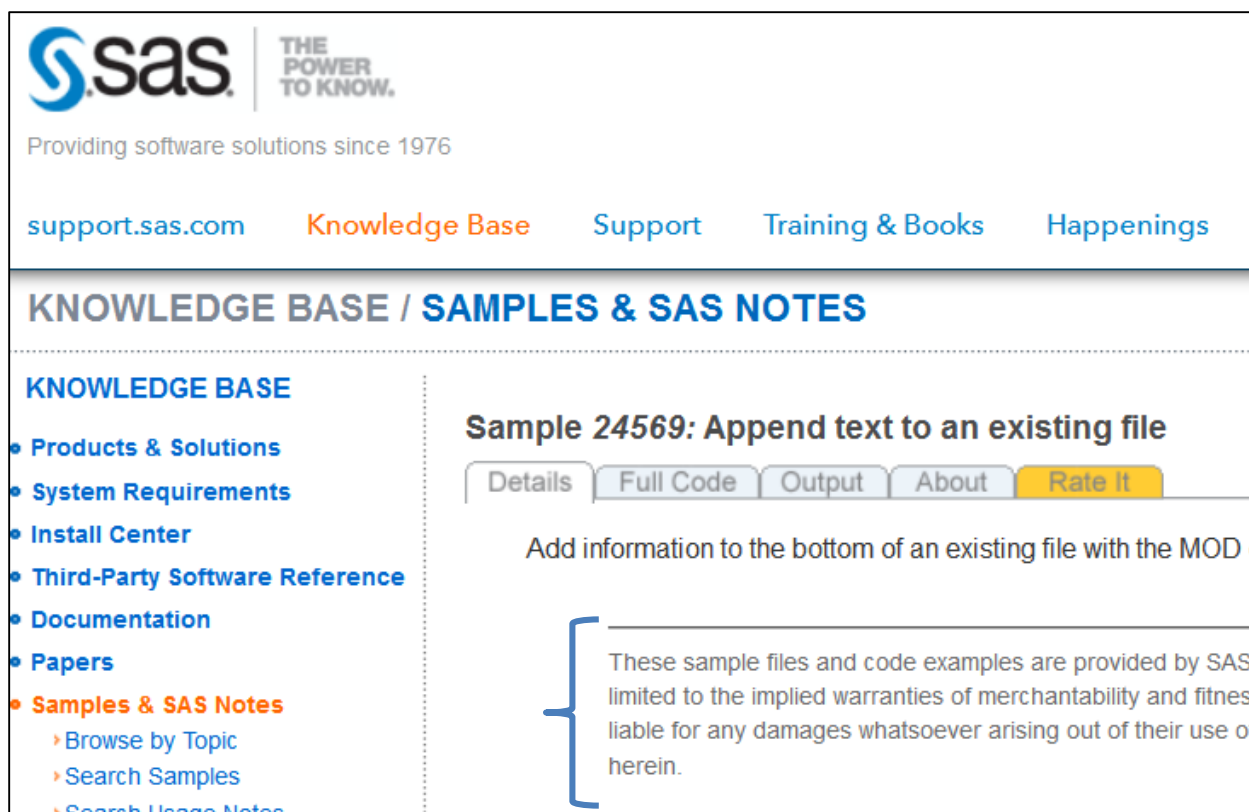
sas THE POWER TO KNOW.

Providing software solutions since 1976

support.sas.com Knowledge Base Support Training & Books Happenings

KNOWLEDGE BASE / SAMPLES & SAS NOTES

KNOWLEDGE BASE

- Products & Solutions
- System Requirements
- Install Center
- Third-Party Software Reference
- Documentation
- Papers
- Samples & SAS Notes
  - Browse by Topic
  - Search Samples
  - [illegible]

Sample *24569:* Append text to an existing file

Details | Full Code | Output | About | Rate It

Add information to the bottom of an existing file with the MOD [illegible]

These sample files and code examples are provided by SAS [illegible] limited to the implied warranties of merchantability and fitnes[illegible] liable for any damages whatsoever arising out of their use o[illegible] herein.